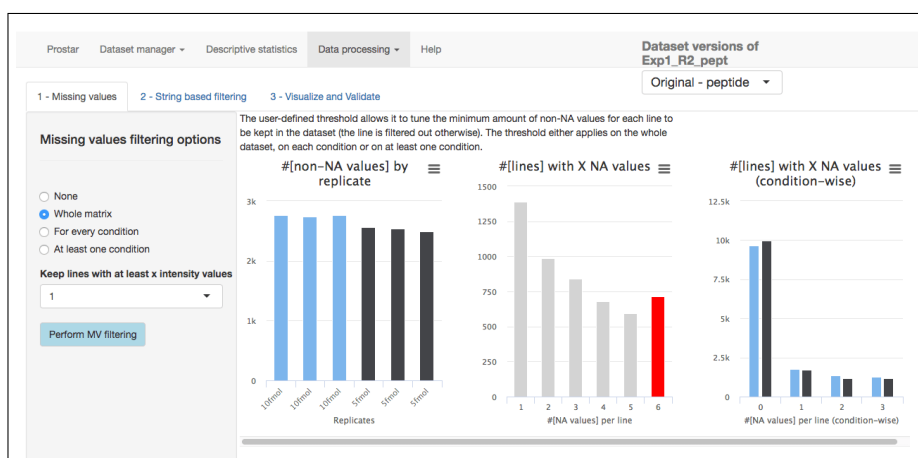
Prostar Dataset manager ▾ Descriptive statistics Data processing ▾ Help

Dataset versions of Exp1_R2_pept

Original - peptide ▾

1 - Missing values 2 - String based filtering 3 - Visualize and Validate

Missing values filtering options

None
Whole matrix
For every condition
At least one condition

Keep lines with at least x intensity values

1

Perform MV filtering

The user-defined threshold allows it to tune the minimum amount of non-NA values for each line to be kept in the dataset (the line is filtered out otherwise). The threshold either applies on the whole dataset, on each condition or on at least one condition.

#[non-NA values] by replicate

3k
2k
1k
0

10fmol 10fmol 10fmol 5fmol 5fmol 5fmol

Replicates

#[lines] with X NA values

1500
1250
1000
750
500
250
0

1 2 3 4 5 6

#[NA values] per line

#[lines] with X NA values (condition-wise)

12.5k
10k
7.5k
5k
2.5k
0

0 1 2 3

#[NA values] per line (condition-wise)